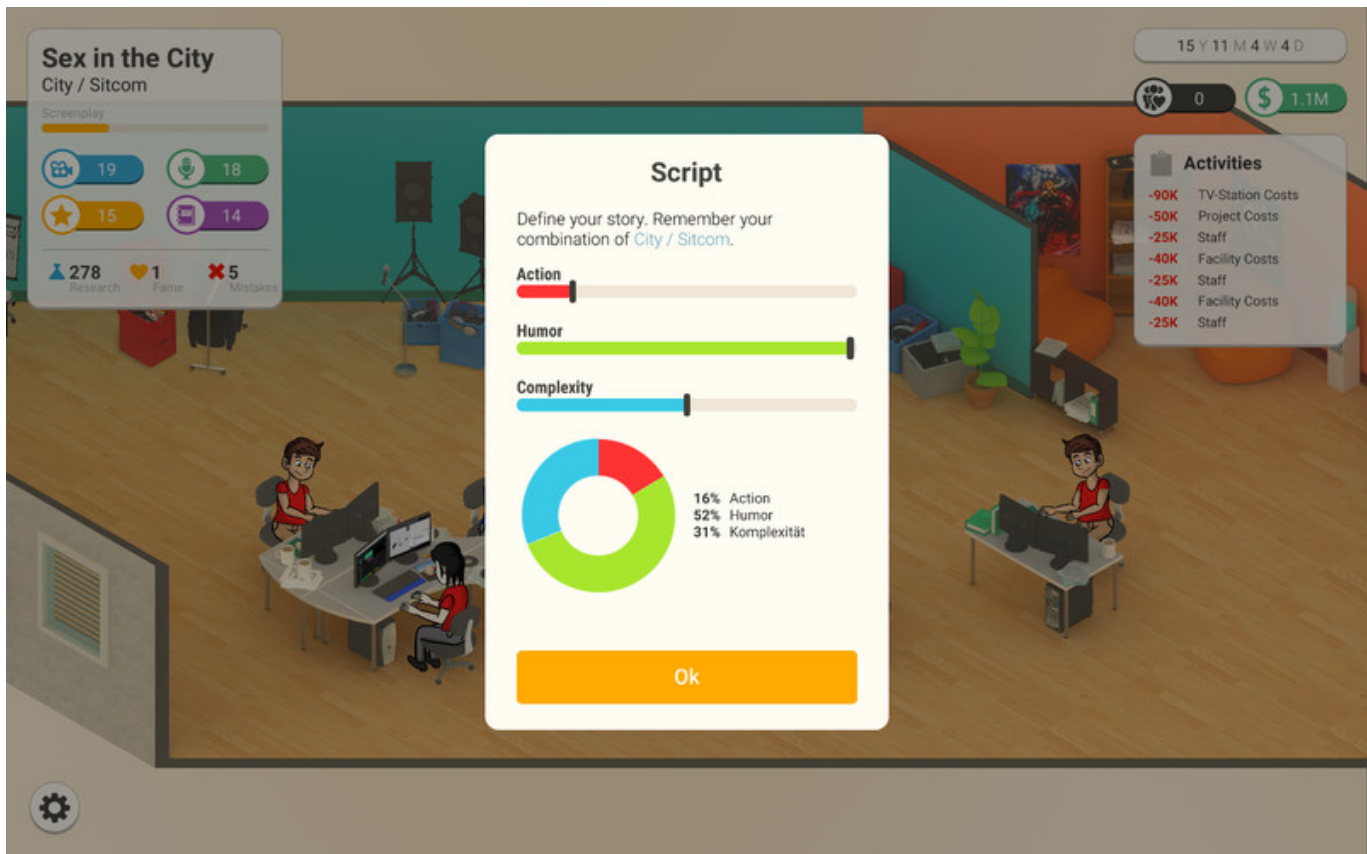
Sex in the City
City / Sitcom
Screenplay

19
18
15
14

278 Research
1 Fame
5 Mistakes

15 Y 11 M 4 W 4 D

0
1.1M

Activities
-90K TV-Station Costs
-50K Project Costs
-25K Staff
-40K Facility Costs
-25K Staff
-40K Facility Costs
-25K Staff

Script

Define your story. Remember your combination of City / Sitcom.

Action

Humor

Complexity

16% Action
52% Humor
31% Komplexität

Ok